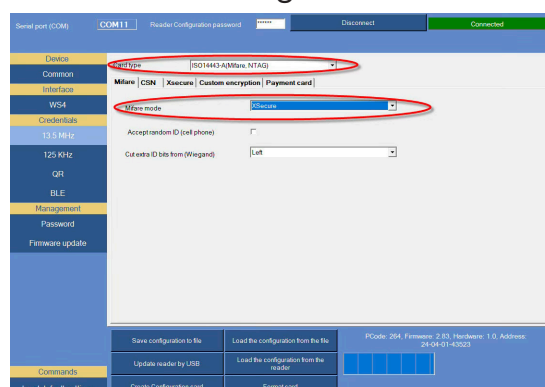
Serial port (COM) COM11 Reader Configuration password ****** Disconnect Connected

Device
Common
Interface
WS4
Credentials
13.5 MHz
125 KHz
QR
BLE
Management
Password
Firmware update

Card type ISO14443-A(Mifare, NTAG)

Mifare CSN Xsecure Custom encryption Payment card

Mifare mode XSecure

Accept random ID (cell phone)

Cut extra ID bits from (Wiegand) Left

Save configuration to file
Load the configuration from the file
Update reader by USB
Load the configuration from the reader
Create Configuration card
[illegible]

PCode: 264, Firmware: 2.83, Hardware: 1.0, Address: 24-04-01-43523

Commands